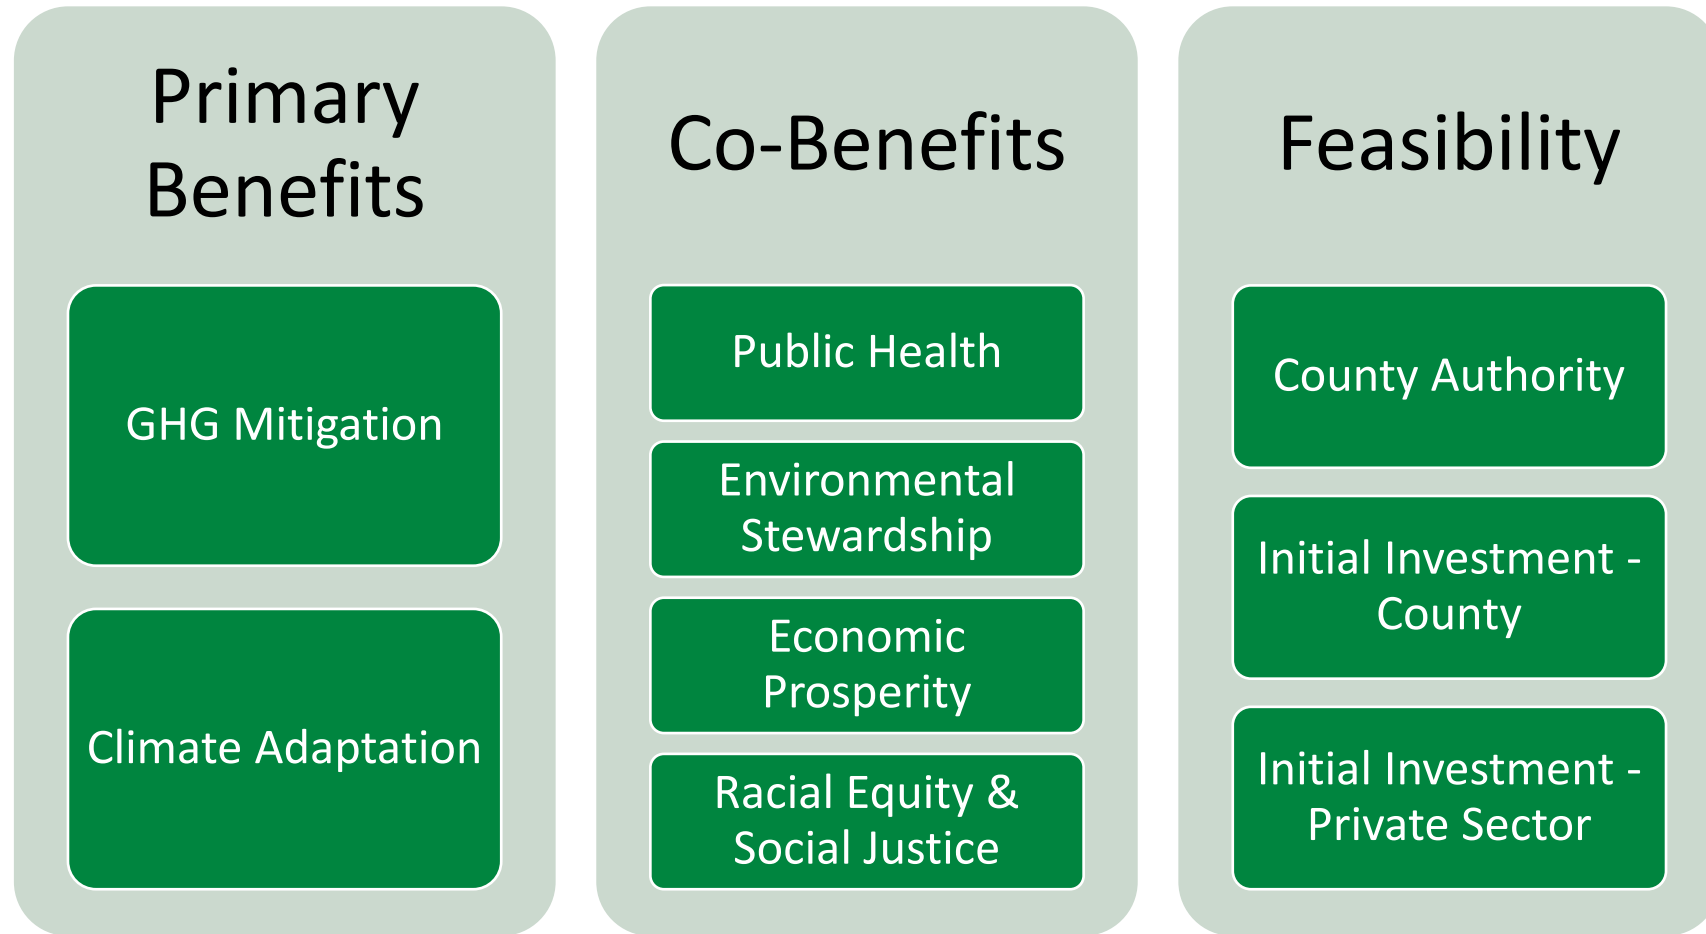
Primary Benefits

GHG Mitigation

Climate Adaptation

Co-Benefits

Public Health

Environmental Stewardship

Economic Prosperity

Racial Equity & Social Justice

Feasibility

County Authority

Initial Investment - County

Initial Investment - Private Sector